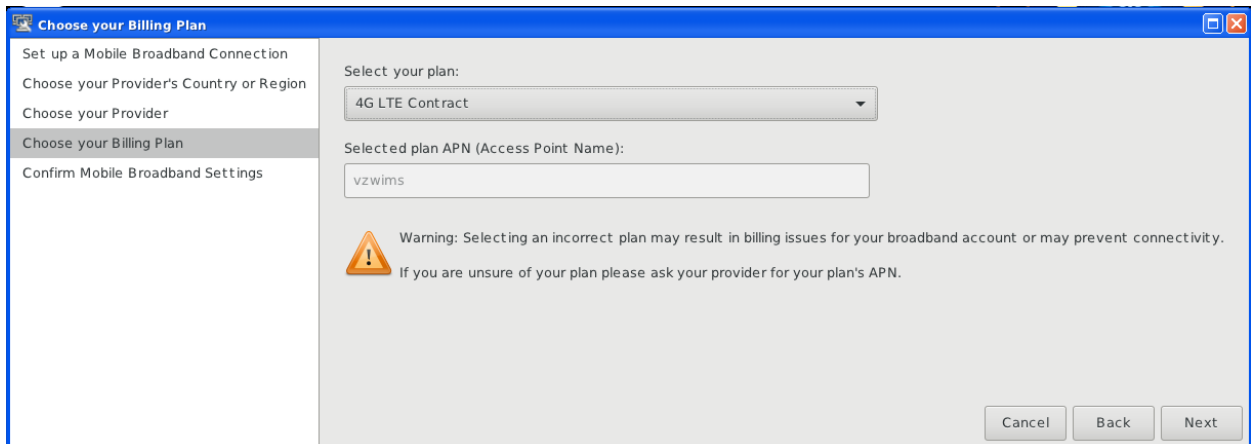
Choose your Billing Plan

Set up a Mobile Broadband Connection
Choose your Provider's Country or Region
Choose your Provider
Choose your Billing Plan
Confirm Mobile Broadband Settings

Select your plan:
4G LTE Contract

Selected plan APN (Access Point Name):
vzwims

Warning: Selecting an incorrect plan may result in billing issues for your broadband account or may prevent connectivity.

If you are unsure of your plan please ask your provider for your plan's APN.

Cancel
Back
Next